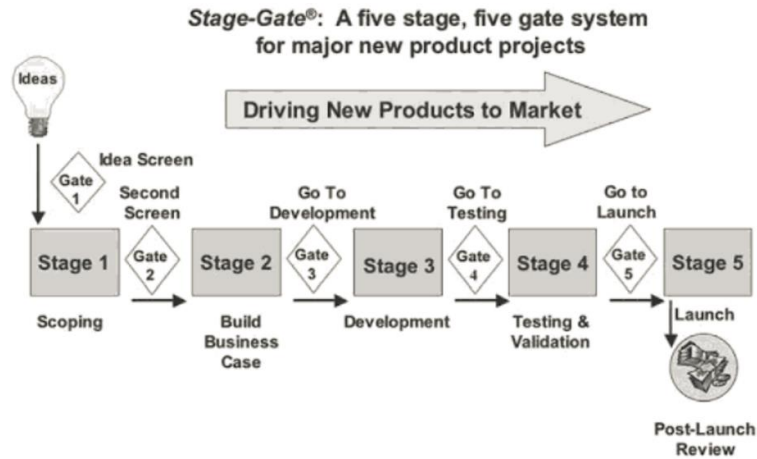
Stage-Gate®: A five stage, five gate system for major new product projects

Ideas

Driving New Products to Market

Gate 1

Idea Screen

Second Screen

Go To Development

Go To Testing

Go to Launch

Stage 1

Gate 2

Stage 2

Gate 3

Stage 3

Gate 4

Stage 4

Gate 5

Stage 5

Scoping

Build Business Case

Development

Testing & Validation

Launch

Post-Launch Review